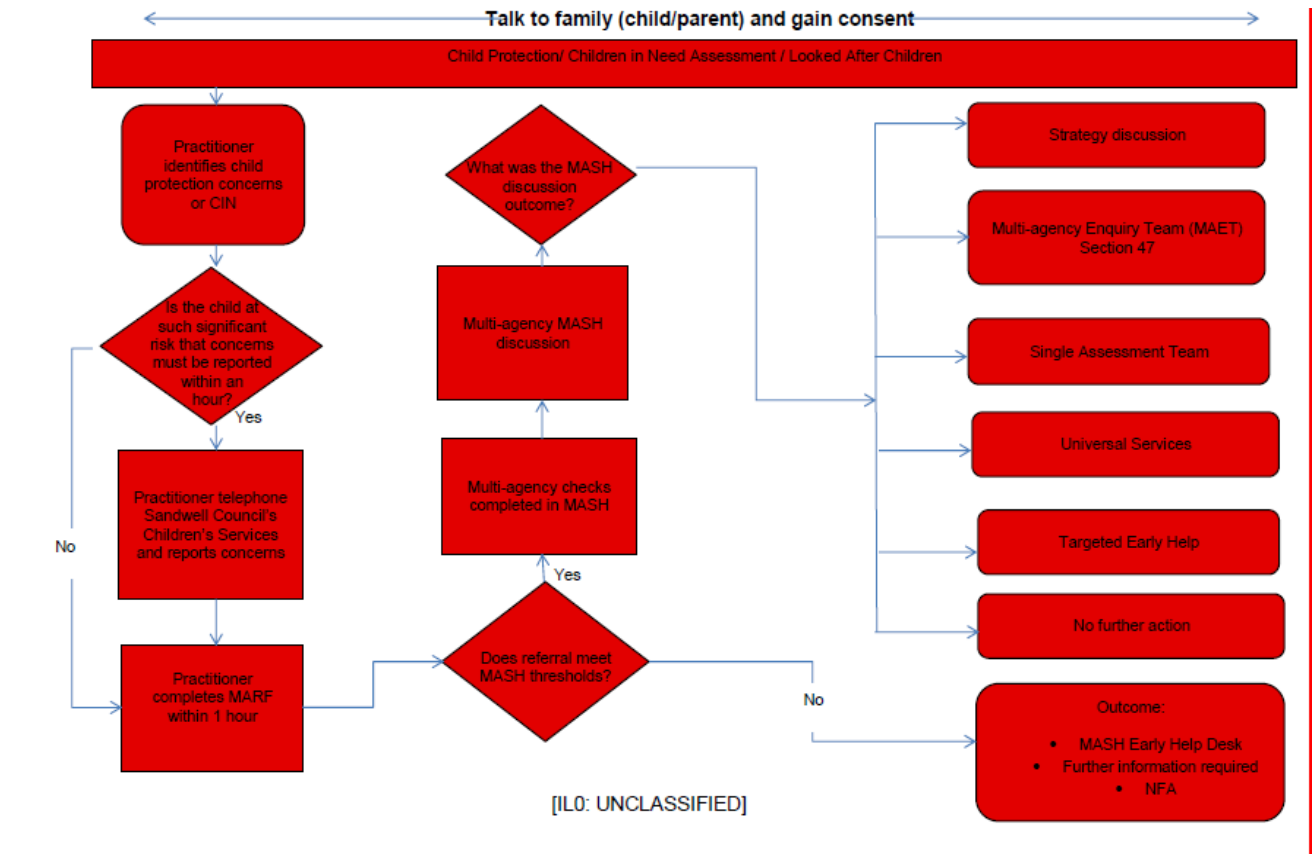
Talk to family (child/parent) and gain consent

Child Protection/ Children in Need Assessment / Looked After Children

Practitioner identifies child protection concerns or CIN

Is the child at such significant risk that concerns must be reported within an hour?

Yes

No

Practitioner telephone Sandwell Council's Children's Services and reports concerns

Practitioner completes MARF within 1 hour

Does referral meet MASH thresholds?

Yes

No

Multi-agency checks completed in MASH

Multi-agency MASH discussion

What was the MASH discussion outcome?

Strategy discussion

Multi-agency Enquiry Team (MAET) Section 47

Single Assessment Team

Universal Services

Targeted Early Help

No further action

Outcome:
- MASH Early Help Desk
- Further information required
- NFA

[IL0: UNCLASSIFIED]